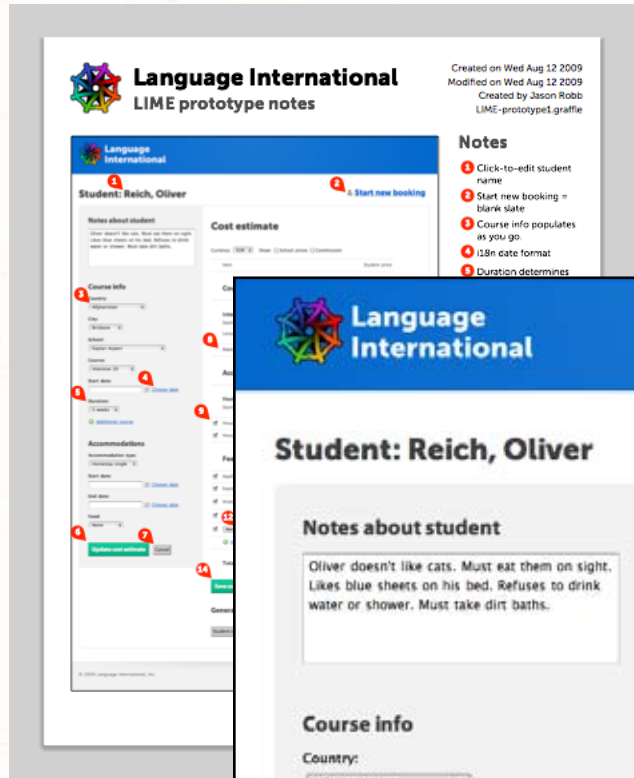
Language International
LIME prototype notes

Created on Wed Aug 12 2009
Modified on Wed Aug 12 2009
Created by Jason Robb
LIME-prototype1.graffle

Language International

1
Student: Reich, Oliver

2
Start new booking

Notes about student

Oliver doesn't like cats. Must eat them on sight. Likes blue sheets on his bed. Refuses to drink water or shower. Must take dirt baths.

Cost estimate

3
Course info

Country
City
School
Course

4
Start date
Choose date

5
Duration
Additional course

Accommodations
Accommodation type
Start date
End date
Food

6
Update cost estimate

7
Cancel

8

9

12

14

Notes

1 Click-to-edit student name
2 Start new booking = blank slate
3 Course info populates as you go.
4 i18n date format
5 Duration determines

© 2009 Language International, Inc.

Language International

Student: Reich, Oliver

Notes about student

Oliver doesn't like cats. Must eat them on sight. Likes blue sheets on his bed. Refuses to drink water or shower. Must take dirt baths.

Course info

Country: